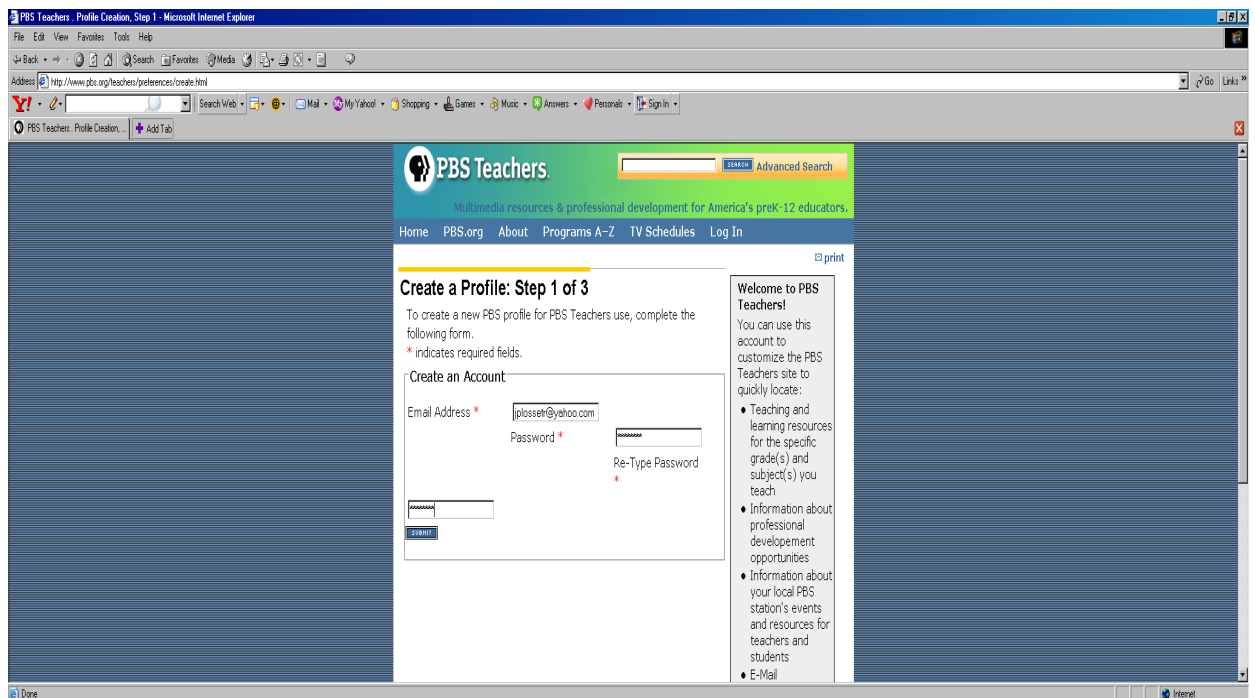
PBS Teachers . Profile Creation, Step 1 - Microsoft Internet Explorer

File Edit View Favorites Tools Help

Back Search Favorites Media

Address http://www.pbs.org/teachers/preferences/create.html

Go Links

Search Web Mail My Yahoo! Shopping Games Music Answers Personals Sign In

PBS Teachers . Profile Creation, ... Add Tab

PBS Teachers

SEARCH Advanced Search

Multimedia resources & professional development for America's preK-12 educators.

Home PBS.org About Programs A-Z TV Schedules Log In

print

Create a Profile: Step 1 of 3

To create a new PBS profile for PBS Teachers use, complete the following form.

* indicates required fields.

Create an Account

Email Address * jplossetr@yahoo.com

Password *

Re-Type Password *

SUBMIT

Welcome to PBS Teachers!

You can use this account to customize the PBS Teachers site to quickly locate:

- Teaching and learning resources for the specific grade(s) and subject(s) you teach
- Information about professional developement opportunities
- Information about your local PBS station's events and resources for teachers and students
- E-Mail

Done

Internet